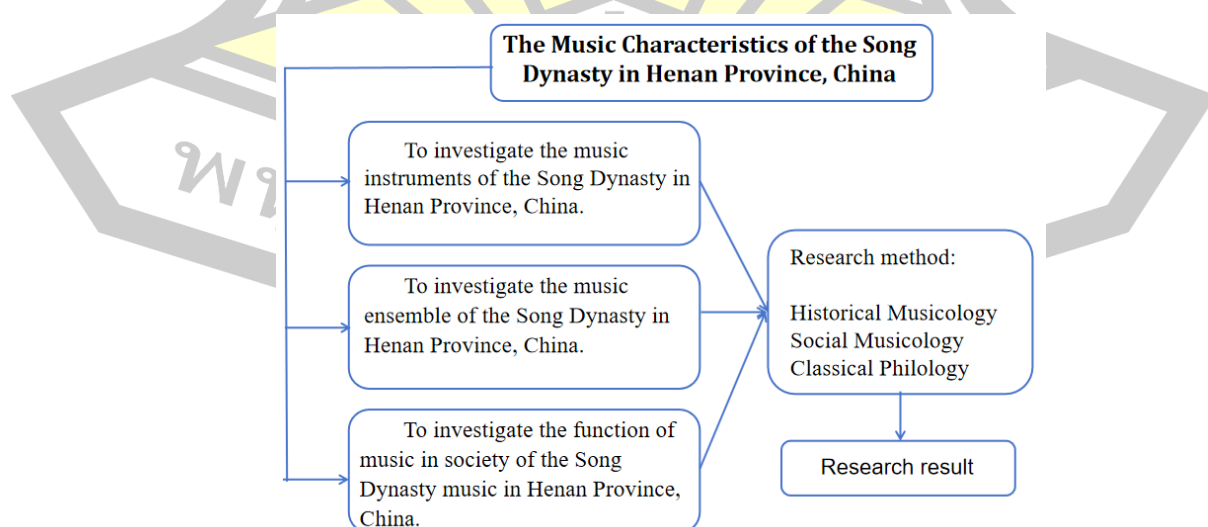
The Music Characteristics of the Song Dynasty in Henan Province, China

To investigate the music instruments of the Song Dynasty in Henan Province, China.

To investigate the music ensemble of the Song Dynasty in Henan Province, China.

To investigate the function of music in society of the Song Dynasty music in Henan Province, China.

Research method:

Historical Musicology
Social Musicology
Classical Philology

Research result